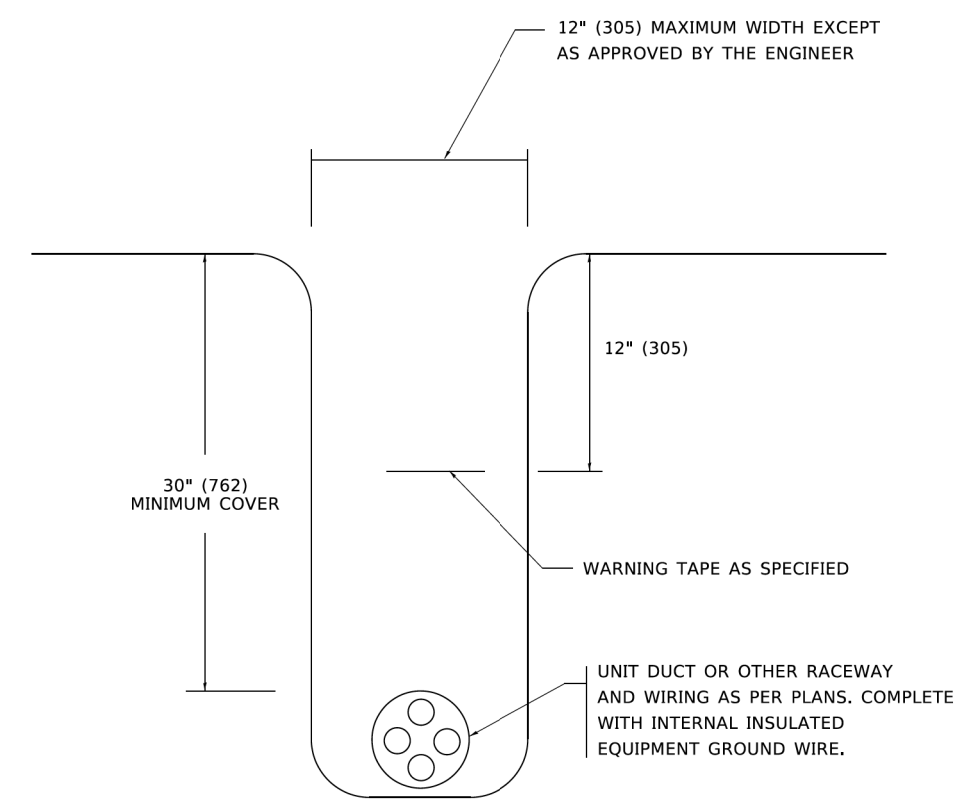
12" (305) MAXIMUM WIDTH EXCEPT AS APPROVED BY THE ENGINEER

12" (305)

30" (762) MINIMUM COVER

WARNING TAPE AS SPECIFIED

UNIT DUCT OR OTHER RACEWAY AND WIRING AS PER PLANS. COMPLETE WITH INTERNAL INSULATED EQUIPMENT GROUND WIRE.